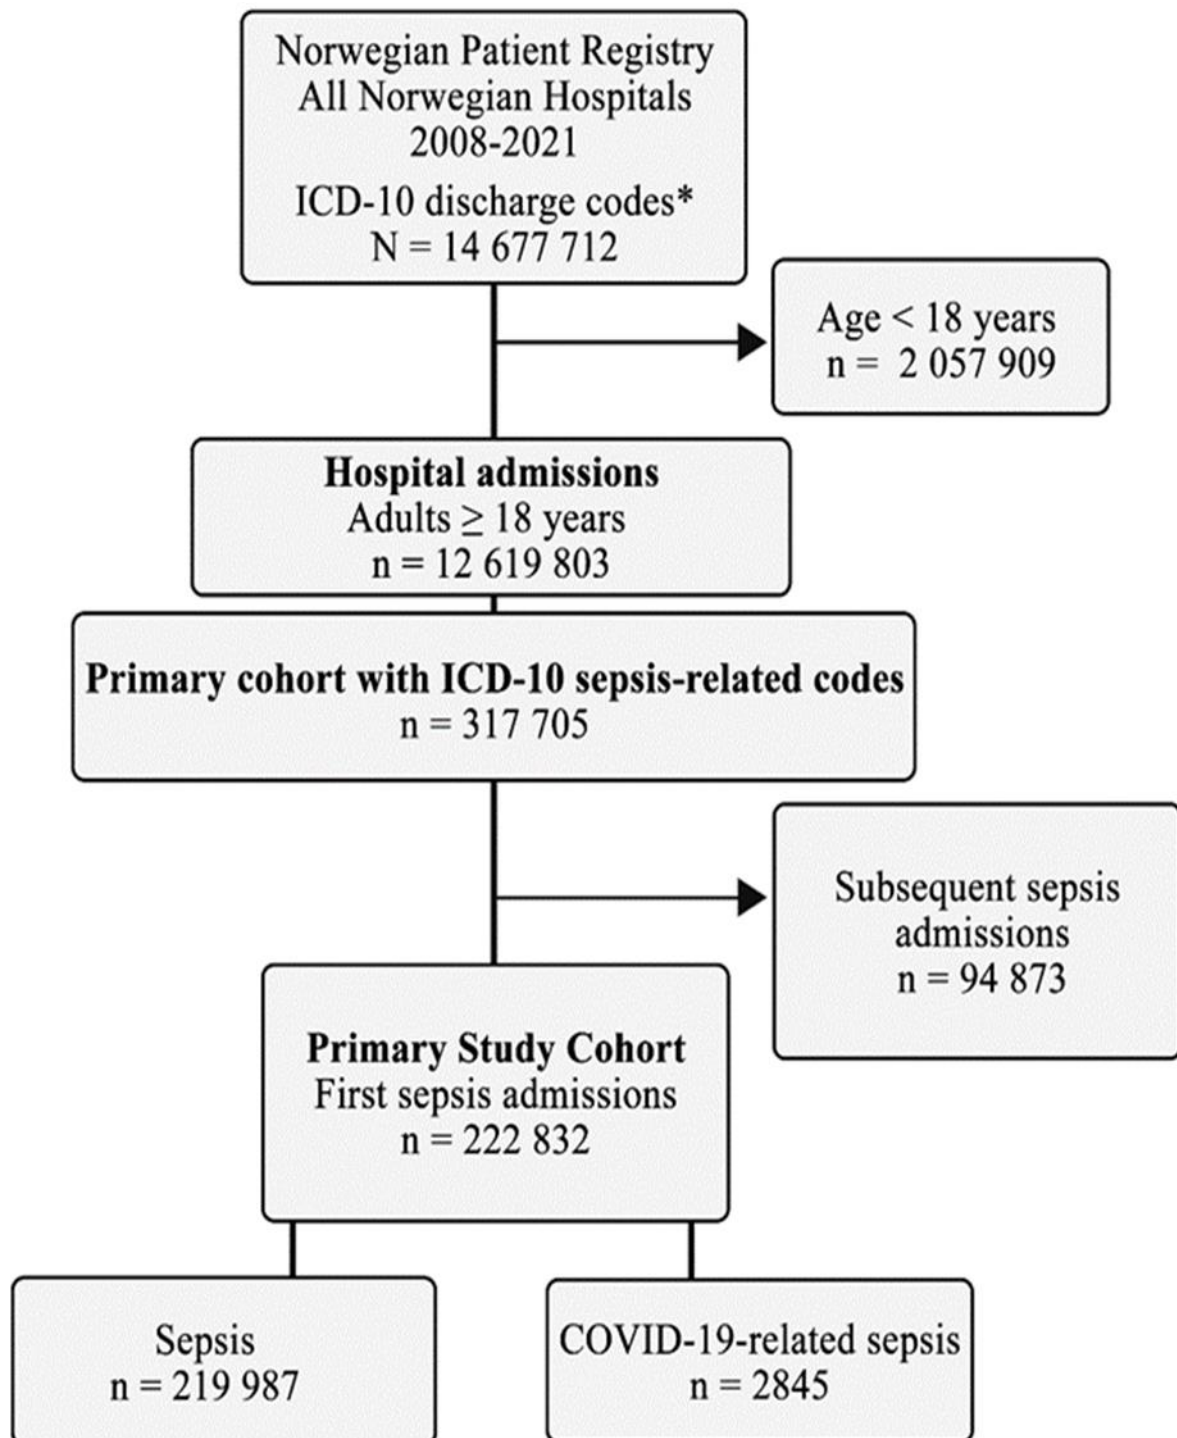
Norwegian Patient Registry
All Norwegian Hospitals
2008-2021
ICD-10 discharge codes*
N = 14 677 712

Age < 18 years
n = 2 057 909

**Hospital admissions**
Adults ≥ 18 years
n = 12 619 803

**Primary cohort with ICD-10 sepsis-related codes**
n = 317 705

Subsequent sepsis admissions
n = 94 873

**Primary Study Cohort**
First sepsis admissions
n = 222 832

Sepsis
n = 219 987

COVID-19-related sepsis
n = 2845